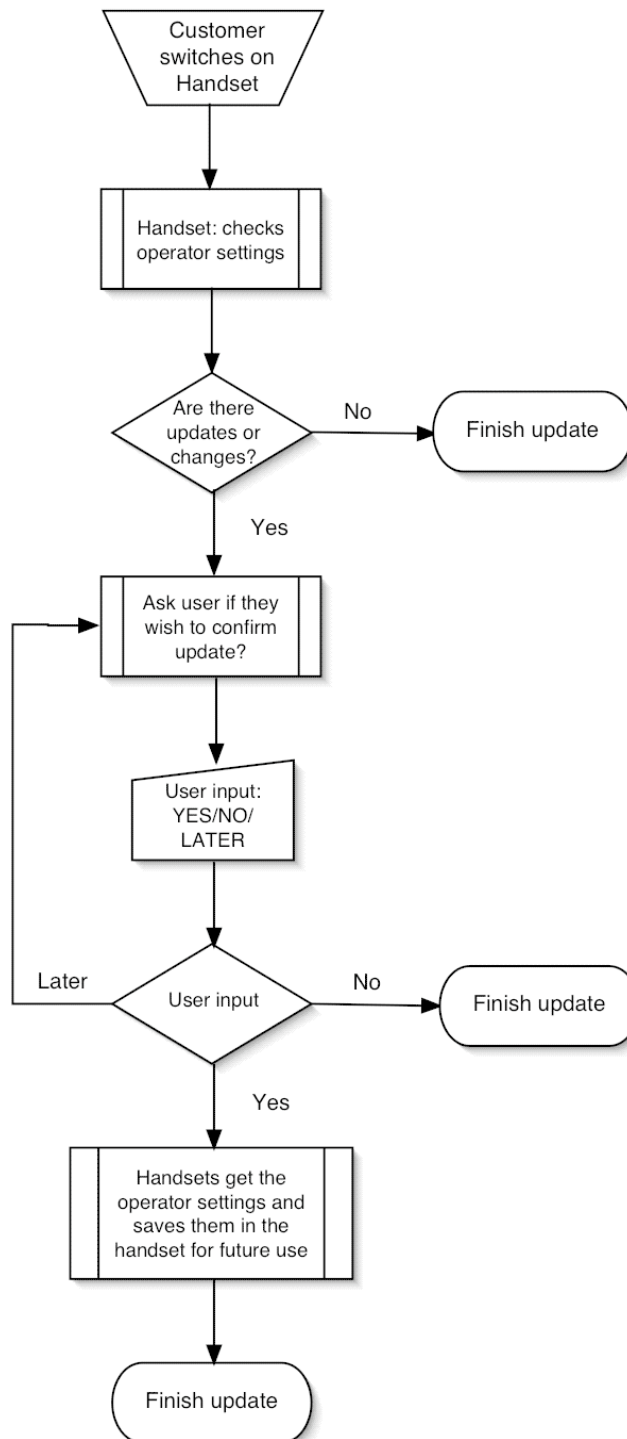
Customer switches on Handset

Handset: checks operator settings

Are there updates or changes?

No

Finish update

Yes

Ask user if they wish to confirm update?

User input: YES/NO/ LATER

Later

User input

No

Finish update

Yes

Handsets get the operator settings and saves them in the handset for future use

Finish update